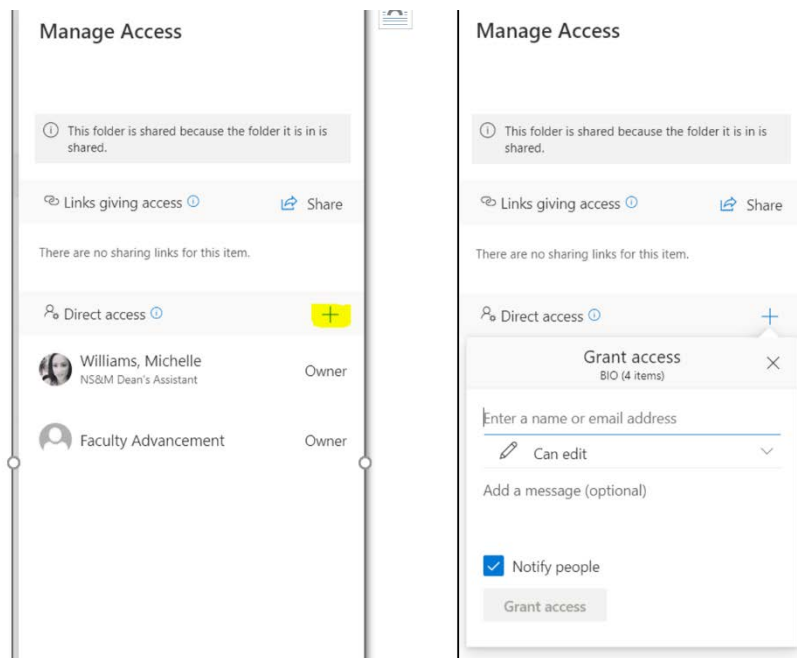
Manage Access

This folder is shared because the folder it is in is shared.

Links giving access

Share

There are no sharing links for this item.

Direct access

+

Williams, Michelle
NS&M Dean's Assistant

Owner

Faculty Advancement

Owner

Manage Access

This folder is shared because the folder it is in is shared.

Links giving access

Share

There are no sharing links for this item.

Direct access

+

Grant access
BIO (4 items)

Enter a name or email address

Can edit

Add a message (optional)

Notify people

Grant access